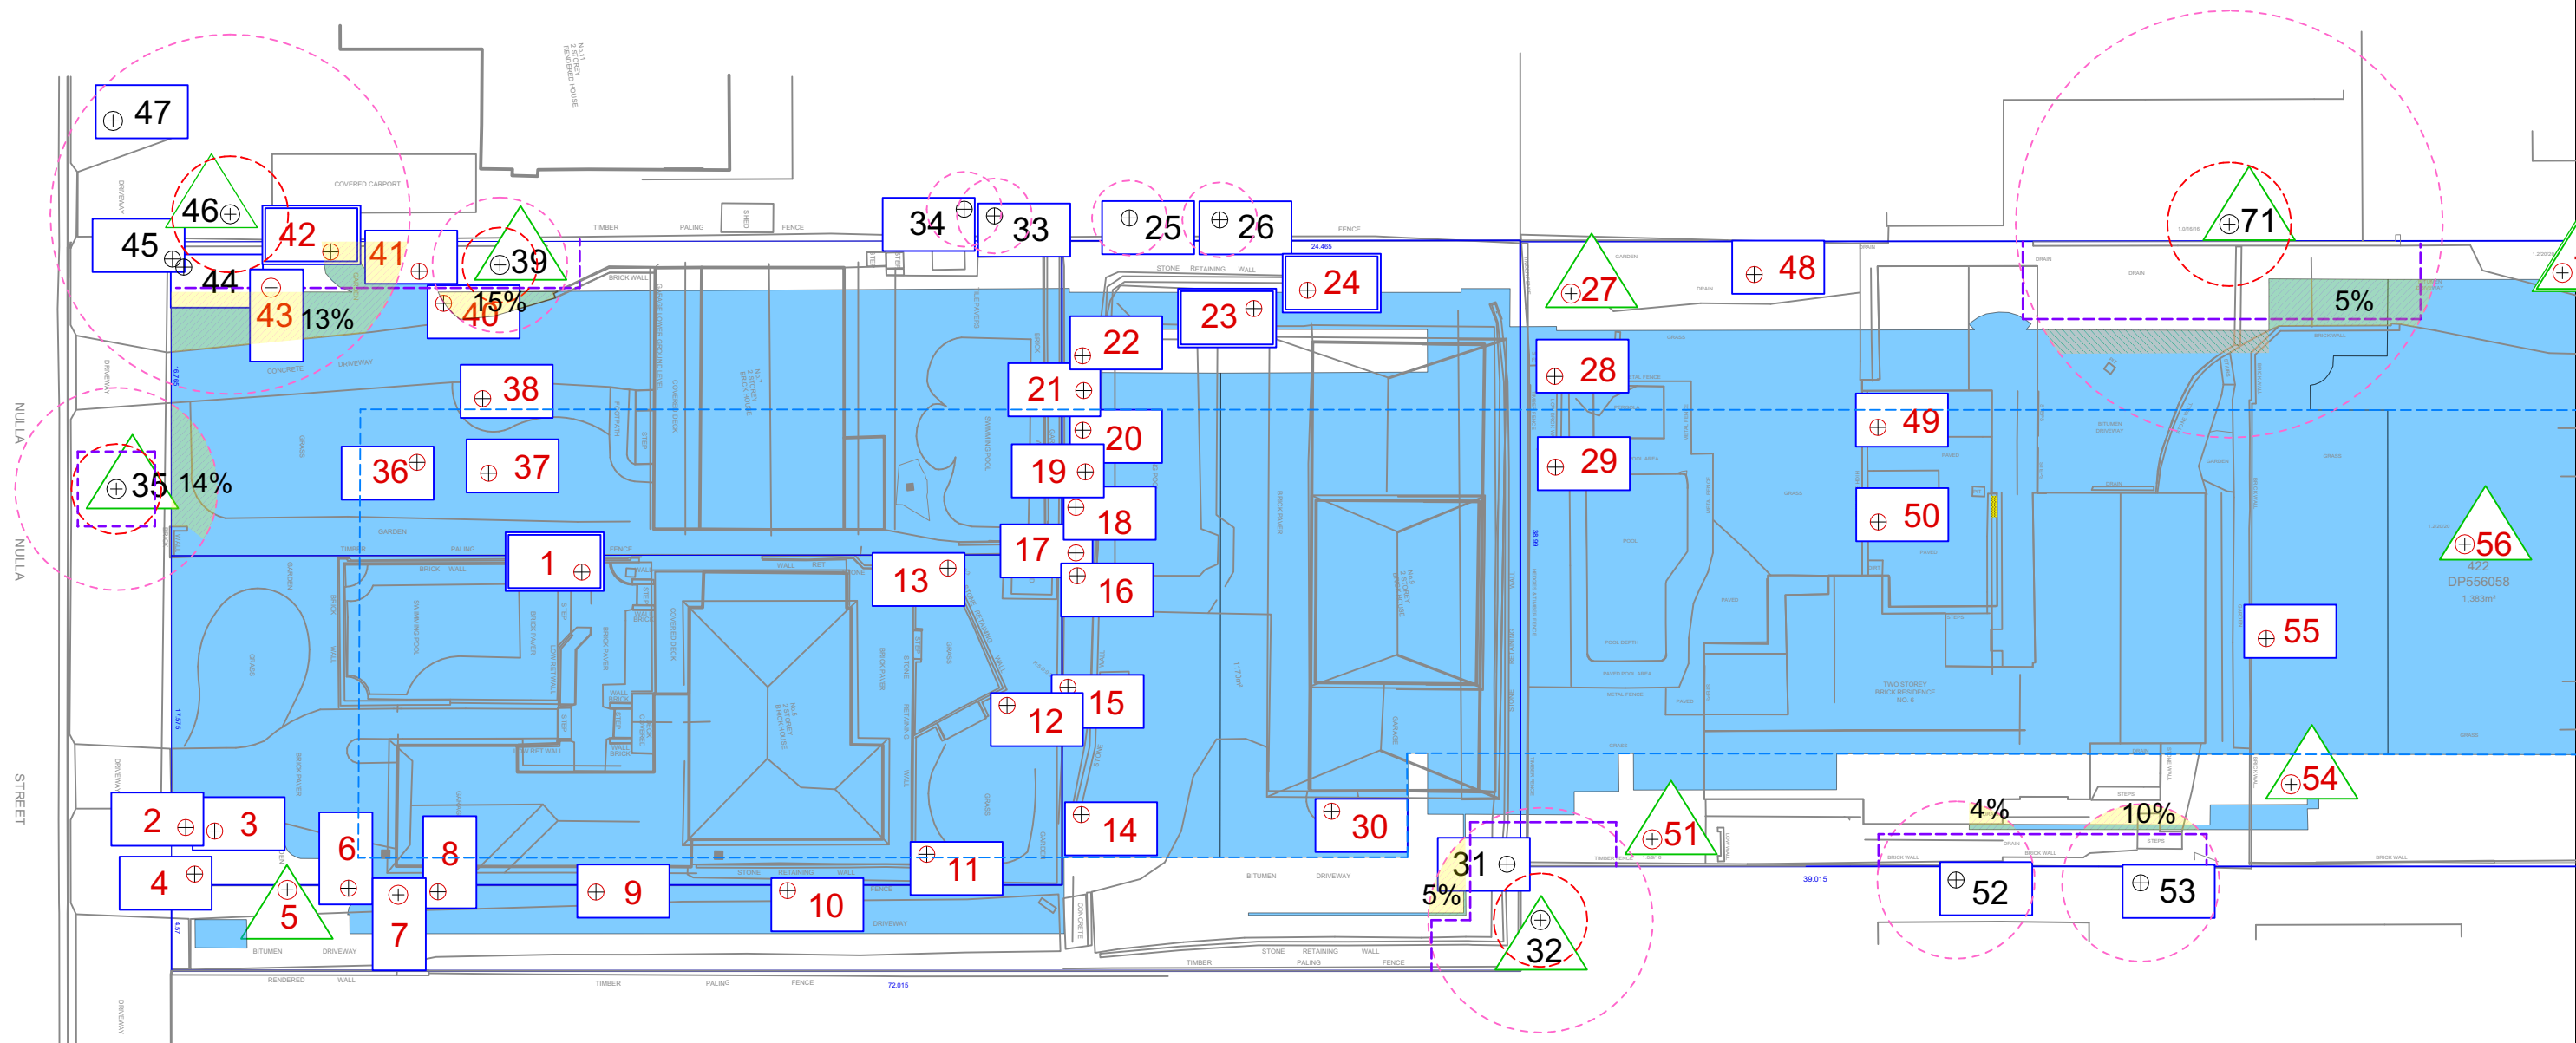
47
46
45
44
42
41
39
43 13%
40 15%
COVERED CARPORT
TIMBER PALING FENCE
SHED
34
33
25
26
FENCE
24
23
22
21
20
19
18
17
16
13
1
38
36
37
35 14%
27
48
71
5%
28
29
49
50
56
422
DP556058
1,383m²
55
54
15
12
14
30
31
5%
32
51
4%
10%
52
53
11
10
9
8
7
6
5
4
3
2
NULLA NULLA
STREET
DRIVEWAY
CONCRETE
GARDEN
TIMBER PALING FENCE
BRICK WALL
STONE RETAINING WALL
BITUMEN DRIVEWAY
RENDERED WALL
TIMBER PALING FENCE
72.015
39.015
24.465
TWO STOREY BRICK RESIDENCE NO. 6